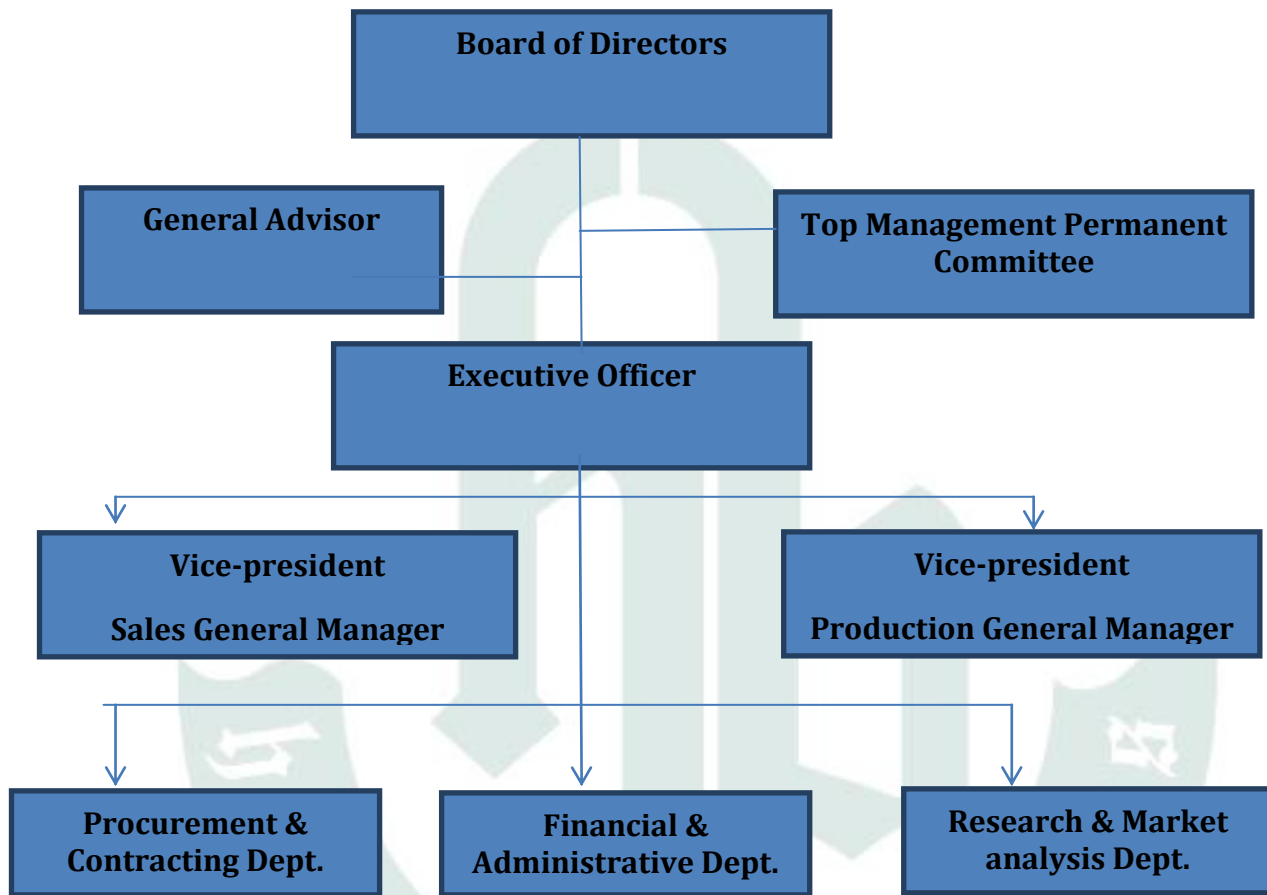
Board of Directors

General Advisor

Top Management Permanent Committee

Executive Officer

Vice-president

Sales General Manager

Vice-president

Production General Manager

Procurement & Contracting Dept.

Financial & Administrative Dept.

Research & Market analysis Dept.